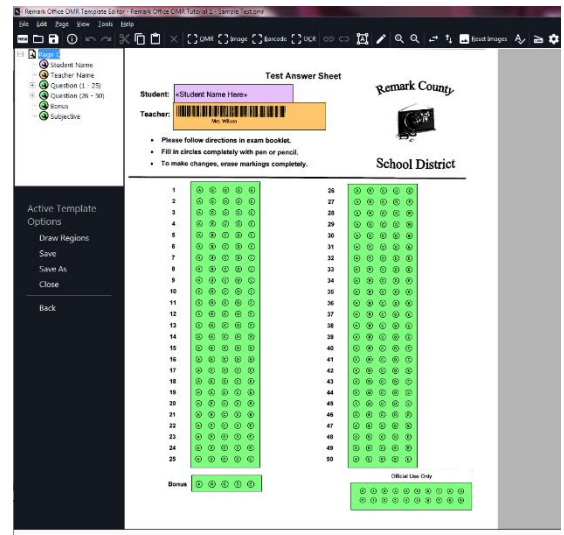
Remark Office OMR Template Editor - Remark Office OMR Tutorials - Sample Test.omr

File Edit Page View Tools Help

OMR Image Barcode OCR Reset Images

Page 1
Student Name
Teacher Name
Question (1 - 25)
Question (26 - 50)
Bonus
Subjective

Active Template Options
Draw Regions
Save
Save As
Close
Back

Test Answer Sheet

Student: «Student Name Here»

Teacher:

Mrs. Wilson

Remark County

School District

• Please follow directions in exam booklet.
• Fill in circles completely with pen or pencil.
• To make changes, erase markings completely.

1
2
3
4
5
6
7
8
9
10
11
12
13
14
15
16
17
18
19
20
21
22
23
24
25

26
27
28
29
30
31
32
33
34
35
36
37
38
39
40
41
42
43
44
45
46
47
48
49
50

Bonus

Official Use Only